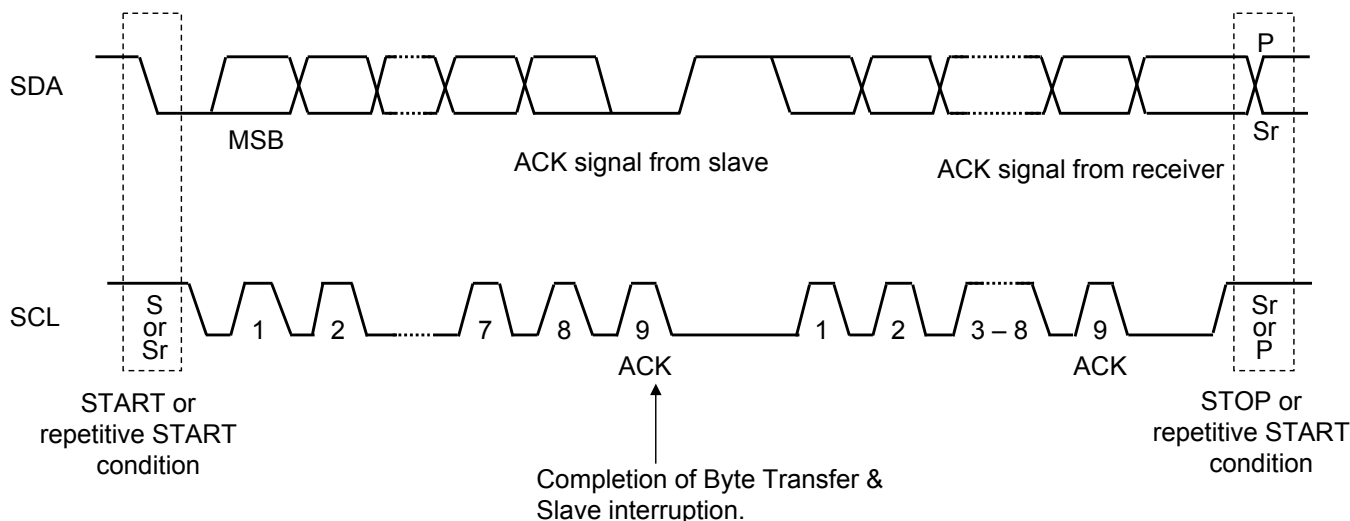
SDA

P

Sr

MSB

ACK signal from slave

ACK signal from receiver

SCL

S or Sr

1 2 7 8 9

ACK

1 2 3 – 8 9

ACK

Sr or P

START or repetitive START condition

Completion of Byte Transfer & Slave interruption.

STOP or repetitive START condition